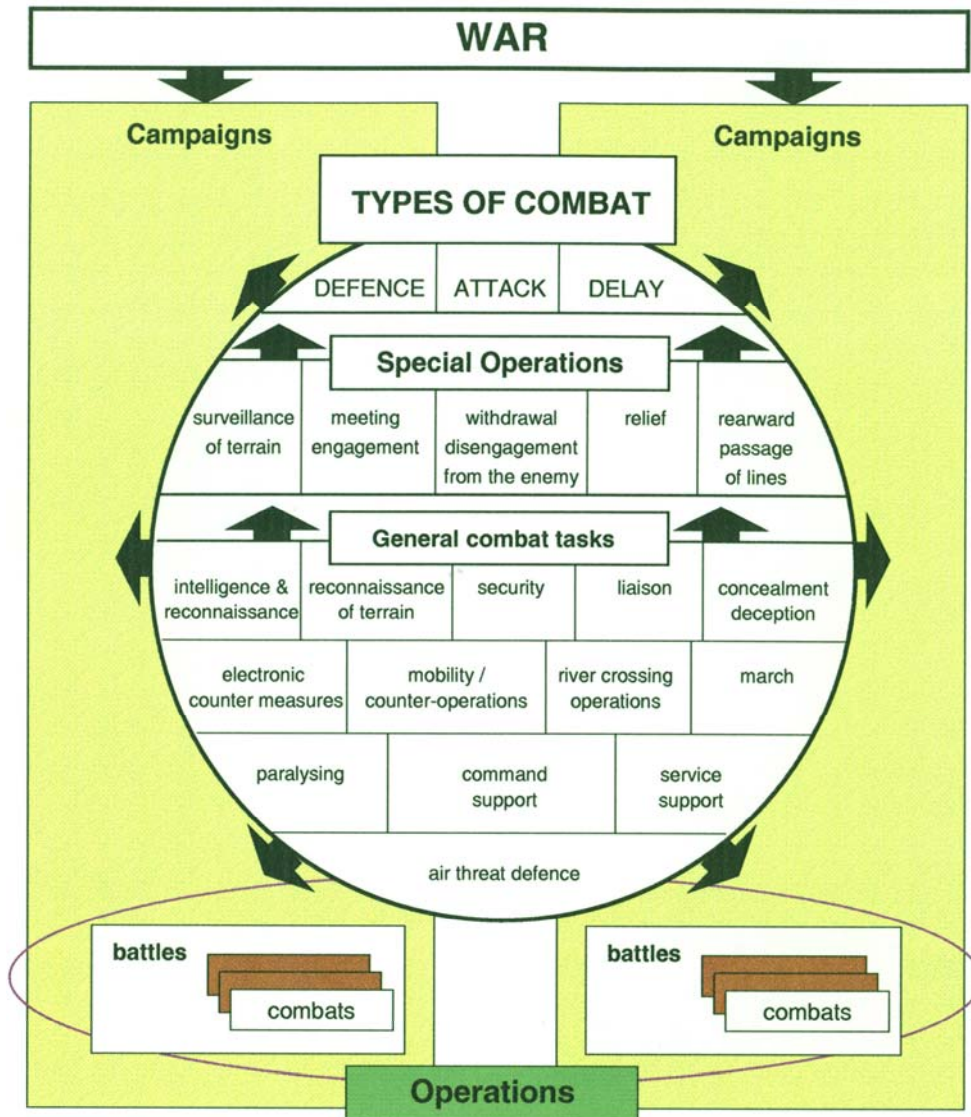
WAR

Campaigns

Campaigns

TYPES OF COMBAT

| DEFENCE | ATTACK | DELAY |
|---|---|---|

Special Operations

| surveillance of terrain | meeting engagement | withdrawal disengagement from the enemy | relief | rearward passage of lines |
|---|---|---|---|---|

General combat tasks

| intelligence & reconnaissance | reconnaissance of terrain | security | liaison | concealment deception |
|---|---|---|---|---|

| electronic counter measures | mobility / counter-operations | river crossing operations | march |
|---|---|---|---|

| paralysing | command support | service support |
|---|---|---|

air threat defence

battles

combats

battles

combats

Operations